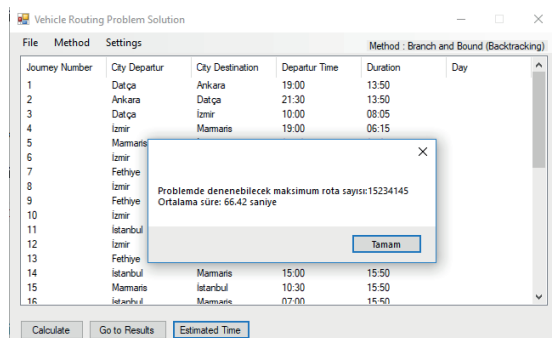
Vehicle Routing Problem Solution

File Method Settings

Method : Branch and Bound (Backtracking)

| Journey Number | City Departur | City Destination | Departur Time | Duration | Day |
|---|---|---|---|---|---|
| 1 | Datça | Ankara | 19:00 | 13:50 | |
| 2 | Ankara | Datça | 21:30 | 13:50 | |
| 3 | Datça | İzmir | 10:00 | 08:05 | |
| 4 | İzmir | Marmaris | 19:00 | 06:15 | |
| 5 | Marmaris | | | | |
| 6 | İzmir | | | | |
| 7 | Fethiye | | | | |
| 8 | İzmir | | | | |
| 9 | Fethiye | | | | |
| 10 | İzmir | | | | |
| 11 | İstanbul | | | | |
| 12 | İzmir | | | | |
| 13 | Fethiye | | | | |
| 14 | İstanbul | Marmaris | 15:00 | 15:50 | |
| 15 | Marmaris | İstanbul | 10:30 | 15:50 | |
| 16 | İstanbul | Marmaris | 07:00 | 15:50 | |

Problemde denenebilecek maksimum rota sayısı:15234145
Ortalama süre: 66.42 saniye

Tamam

Calculate Go to Results Estimated Time